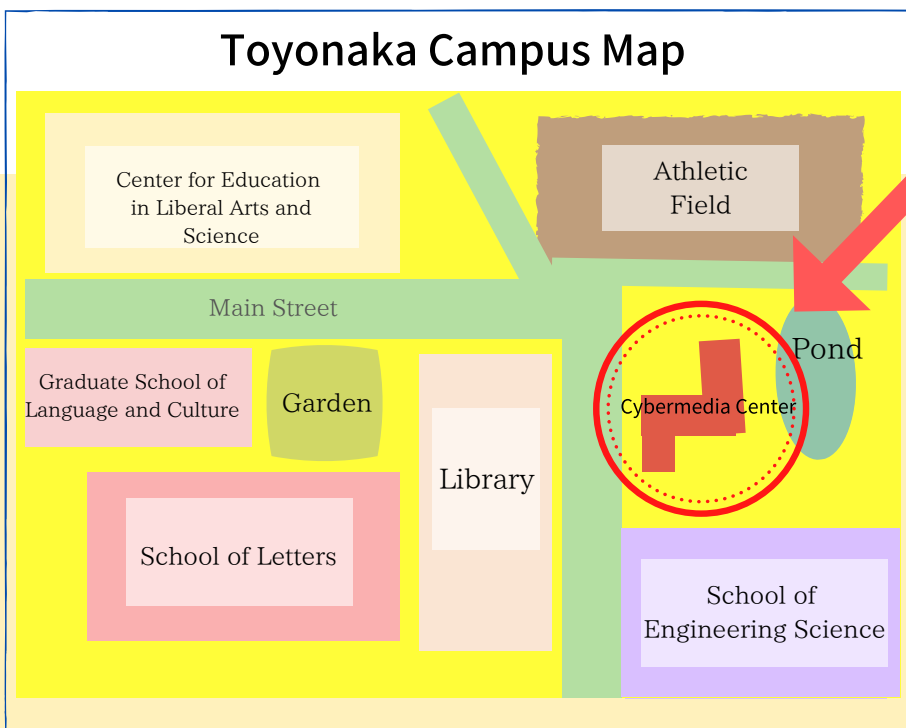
Toyonaka Campus Map

Center for Education in Liberal Arts and Science

Athletic Field

Main Street

Pond

Graduate School of Language and Culture

Garden

Cybermedia Center

Library

School of Letters

School of Engineering Science